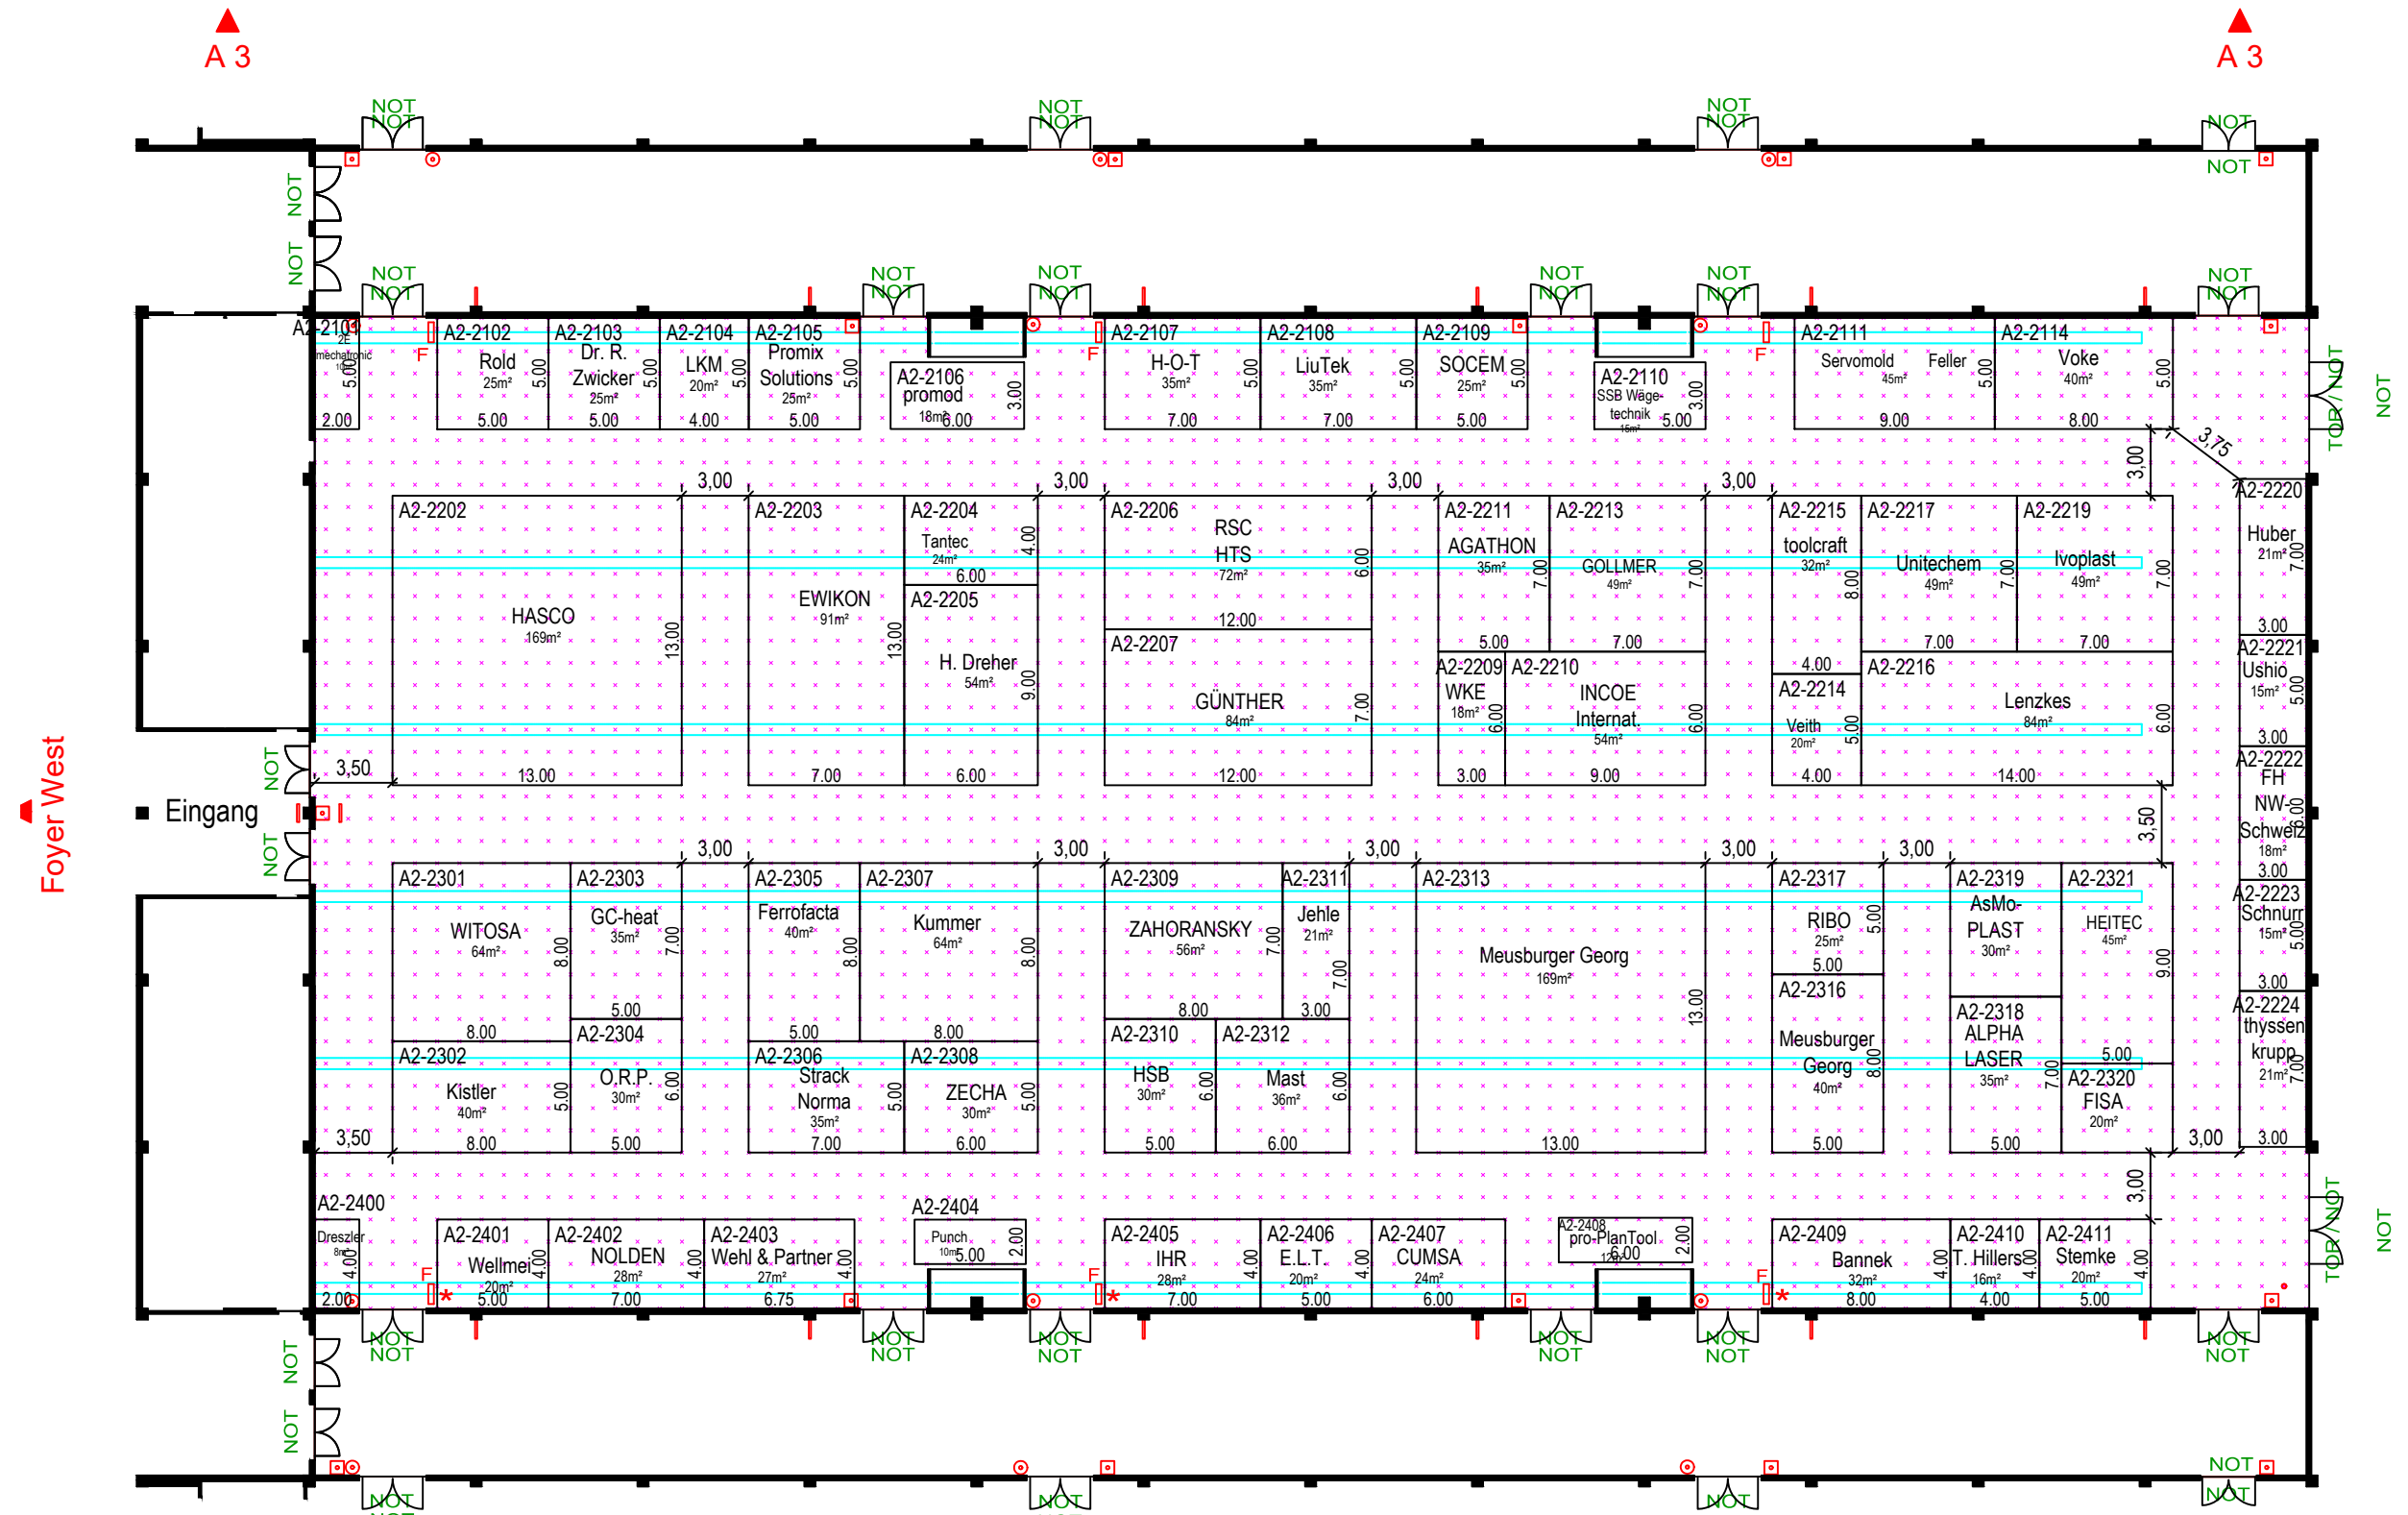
A 3
A 3

NOT NOT NOT NOT NOT NOT NOT NOT
NOT NOT
NOT NOT NOT NOT NOT NOT NOT NOT NOT NOT NOT NOT NOT NOT

A2-2101 2E mechatronic 10m² 5.00 2.00
A2-2102 Rold 25m² 5.00 5.00
A2-2103 Dr. R. Zwicker 25m² 5.00 5.00
A2-2104 LKM 20m² 5.00 4.00
A2-2105 Promix Solutions 25m² 5.00 5.00
A2-2106 promod 18m² 6.00 3.00
A2-2107 H-O-T 35m² 5.00 7.00
A2-2108 LiuTek 35m² 5.00 7.00
A2-2109 SOCEM 25m² 5.00 5.00
A2-2110 SSB Wägetechnik 15m² 5.00 3.00
A2-2111 Servomold Feller 45m² 5.00 9.00
A2-2114 Voke 40m² 5.00 8.00
F F F
TOR / NOT NOT
3,75 3,00

3,00 3,00 3,00 3,00
A2-2202 HASCO 169m² 13.00 13.00
A2-2203 EWIKON 91m² 13.00 7.00
A2-2204 Tantec 24m² 4.00 6.00
A2-2205 H. Dreher 54m² 9.00 6.00
A2-2206 RSC HTS 72m² 6.00 12.00
A2-2207 GÜNTHER 84m² 7.00 12.00
A2-2211 AGATHON 35m² 7.00 5.00
A2-2213 GOLLMER 49m² 7.00 7.00
A2-2209 WKE 18m² 6.00 3.00
A2-2210 INCOE Internat. 54m² 6.00 9.00
A2-2215 toolcraft 32m² 8.00 4.00
A2-2214 Veith 20m² 5.00 4.00
A2-2217 Unitechem 49m² 7.00 7.00
A2-2219 Ivoplast 49m² 7.00 7.00
A2-2216 Lenzkes 84m² 6.00 14.00
A2-2220 Huber 21m² 7.00 3.00
A2-2221 Ushio 15m² 5.00 3.00
A2-2222 FH NW-Schweiz 18m² 6.00 3.00
3,50 3,50

Foyer West
Eingang
NOT NOT

3,00 3,00 3,00 3,00 3,00
A2-2301 WITOSA 64m² 8.00 8.00
A2-2303 GC-heat 35m² 7.00 5.00
A2-2302 Kistler 40m² 5.00 8.00
A2-2304 O.R.P. 30m² 6.00 5.00
A2-2305 Ferrofacta 40m² 8.00 5.00
A2-2307 Kummer 64m² 8.00 8.00
A2-2306 Strack Norma 35m² 5.00 7.00
A2-2308 ZECHA 30m² 5.00 6.00
A2-2309 ZAHORANSKY 56m² 7.00 8.00
A2-2311 Jehle 21m² 7.00 3.00
A2-2310 HSB 30m² 6.00 5.00
A2-2312 Mast 36m² 6.00 6.00
A2-2313 Meusburger Georg 169m² 13.00 13.00
A2-2317 RIBO 25m² 5.00 5.00
A2-2316 Meusburger Georg 40m² 8.00 5.00
A2-2319 AsMo-PLAST 30m²
A2-2318 ALPHA LASER 35m² 7.00 5.00
A2-2321 HEITEC 45m² 9.00 5.00
A2-2320 FISA 20m²
A2-2223 Schnurr 15m² 5.00 3.00
A2-2224 thyssenkrupp 21m² 7.00 3.00
3,50 3,00 3,00

A2-2400 Dreszler 8m² 4.00 2.00
A2-2401 Wellmei 20m² 4.00 5.00
A2-2402 NOLDEN 28m² 4.00 7.00
A2-2403 Wehl & Partner 27m² 4.00 6.75
A2-2404 Punch 10m² 5.00 2.00
A2-2405 IHR 28m² 4.00 7.00
A2-2406 E.L.T. 20m² 4.00 5.00
A2-2407 CUMSA 24m² 6.00
A2-2408 pro-PlanTool 12m² 6.00 2.00
A2-2409 Bannek 32m² 4.00 8.00
A2-2410 T. Hillers 16m² 4.00 4.00
A2-2411 Stemke 20m² 4.00 5.00
F F F
TOR / NOT NOT
3,00

NOT NOT NOT NOT NOT NOT NOT NOT NOT NOT NOT NOT NOT NOT
NOT NOT
NOT NOT NOT NOT NOT